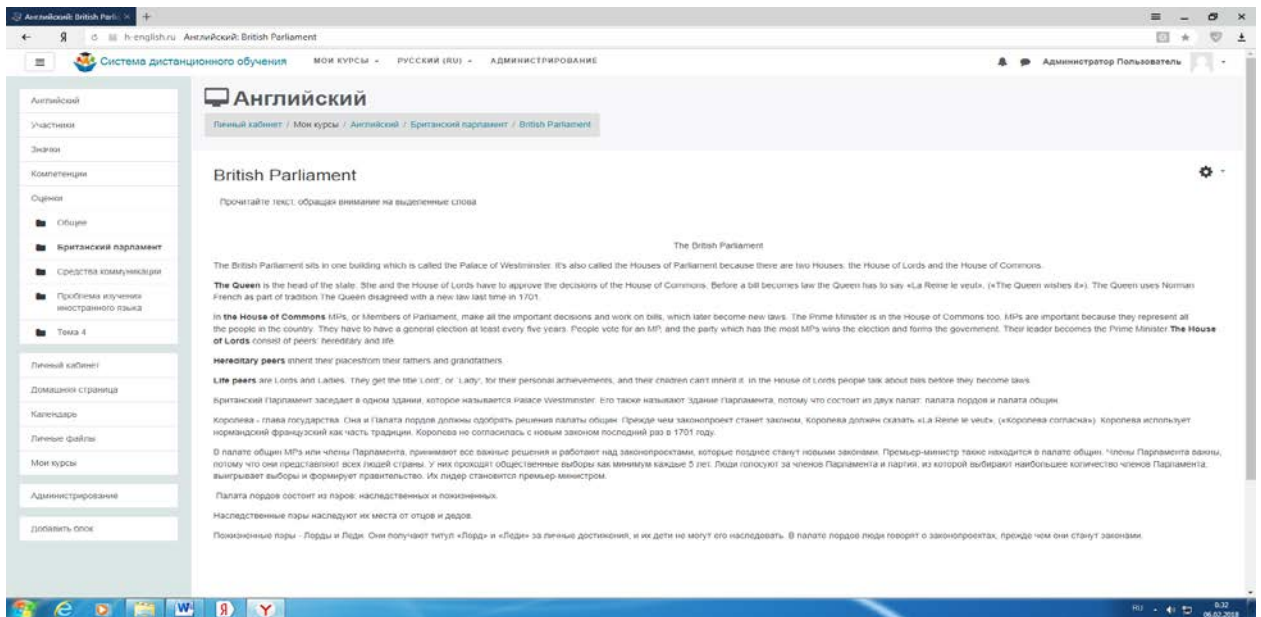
Английский: British Parlia ×  +

h-english.ru Английский: British Parliament

Система дистанционного обучения   МОИ КУРСЫ ▾   РУССКИЙ (RU) ▾   АДМИНИСТРИРОВАНИЕ   Администратор Пользователь

Английский
Участники
Значки
Компетенции
Оценки
Общее
Британский парламент
Средства коммуникации
Проблемы изучения иностранного языка
Тема 4

Личный кабинет
Домашняя страница
Календарь
Личные файлы
Мои курсы

Администрирование

Добавить блок

Английский

Личный кабинет / Мои курсы / Английский / Британский парламент / British Parliament

British Parliament

Прочитайте текст, обращая внимание на выделенные слова

The British Parliament

The British Parliament sits in one building which is called the Palace of Westminster. It's also called the Houses of Parliament because there are two Houses: the House of Lords and the House of Commons.

The Queen is the head of the state. She and the House of Lords have to approve the decisions of the House of Commons. Before a bill becomes law the Queen has to say «La Reine le veult». («The Queen wishes it»). The Queen uses Norman French as part of tradition. The Queen disagreed with a new law last time in 1701.

In the House of Commons MPs, or Members of Parliament, make all the important decisions and work on bills, which later become new laws. The Prime Minister is in the House of Commons too. MPs are important because they represent all the people in the country. They have to have a general election at least every five years. People vote for an MP, and the party which has the most MPs wins the election and forms the government. Their leader becomes the Prime Minister The House of Lords consist of peers: hereditary and life.

Hereditary peers inherit their placesfrom their fathers and grandfathers.

Life peers are Lords and Ladies. They get the title Lord', or 'Lady', for their personal achievements, and their children can't inherit it. In the House of Lords people talk about bills before they become laws.

Британский Парламент заседает в одном здании, которое называется Palace Westminster. Его также называют Здание Парламента, потому что состоит из двух палат: палата лордов и палата общин.

Королева - глава государства. Она и Палата лордов должны одобрять решения палаты общин. Прежде чем законопроект станет законом, Королева должен сказать «La Reine le veult». («Королева согласна»). Королева использует нормандский французский как часть традиции. Королева не согласилась с новым законом последний раз в 1701 году.

В палате общин MPs или члены Парламента, принимают все важные решения и работают над законопроектами, которые позднее станут новыми законами. Премьер-министр также находится в палате общин. Члены Парламента важны, потому что они представляют всех людей страны. У них проходят общественные выборы как минимум каждые 5 лет. Люди голосуют за членов Парламента и партия, из которой выбирают наибольшее количество членов Парламента, выигрывает выборы и формирует правительство. Их лидер становится премьер-министром.

Палата лордов состоит из пэров: наследственных и пожизненных.

Наследственные пэры наследуют их места от отцов и дедов.

Пожизненные пэры - Лорды и Леди. Они получают титул «Лорд» и «Леди» за личные достижения, и их дети не могут его наследовать. В палате лордов люди говорят о законопроектах, прежде чем они станут законами.

RU 8:32 06.02.2018